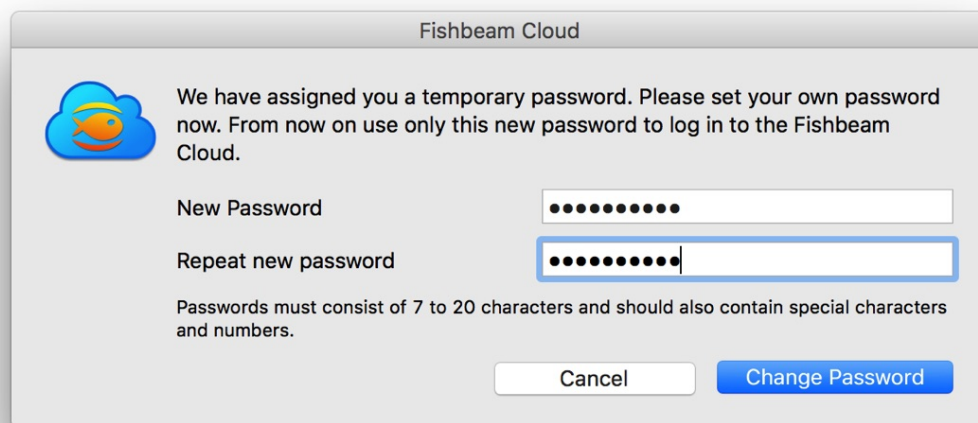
Fishbeam Cloud

We have assigned you a temporary password. Please set your own password now. From now on use only this new password to log in to the Fishbeam Cloud.

New Password ••••••••••

Repeat new password ••••••••••

Passwords must consist of 7 to 20 characters and should also contain special characters and numbers.

Cancel

Change Password